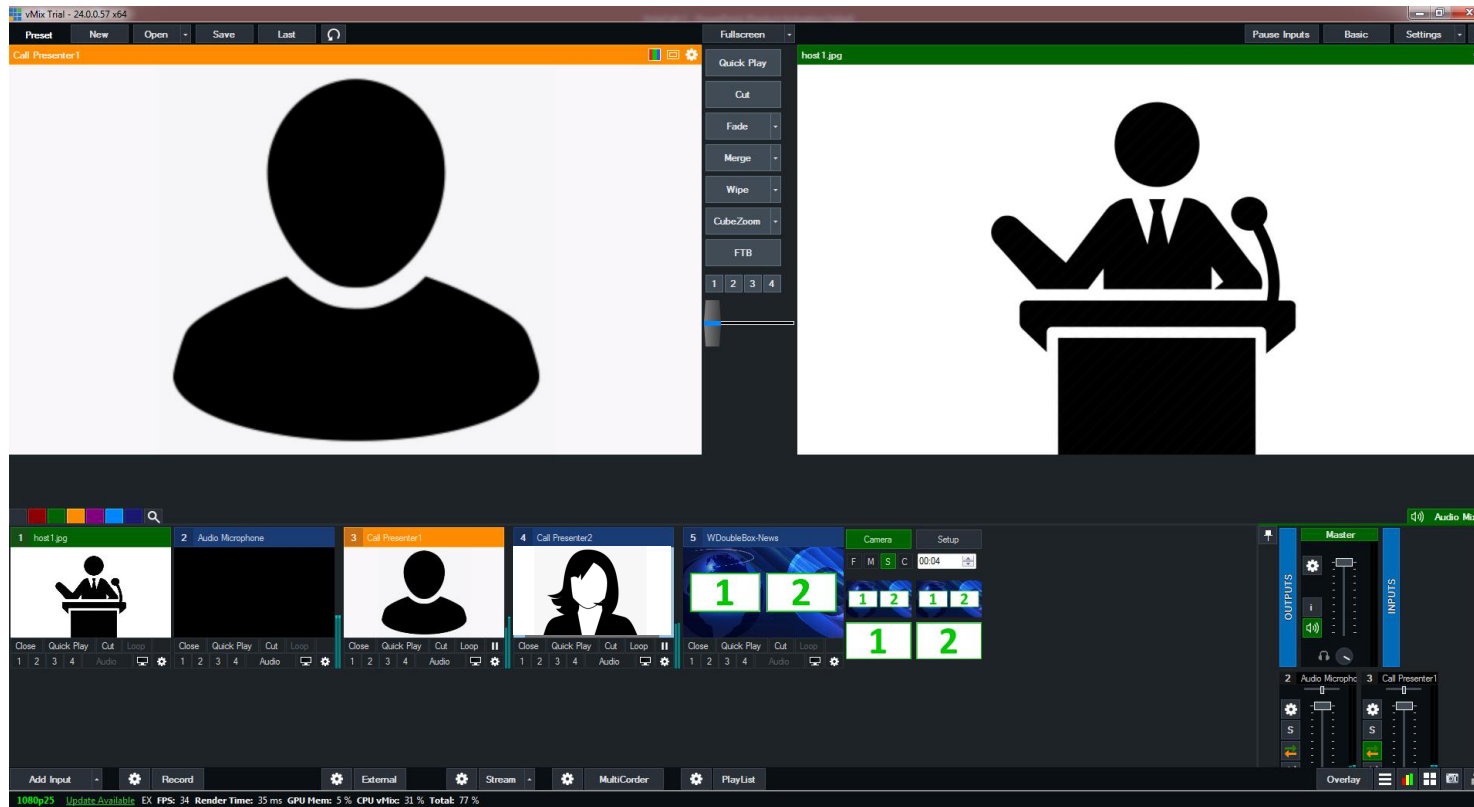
vMix Trial - 24.0.0.57 x64

Preset New Open Save Last Fullscreen Pause Inputs Basic Settings

Call Presenter1

Quick Play
Cut
Fade
Merge
Wipe
CubeZoom
FTB
1 2 3 4

host1.jpg

Audio Mix

1 host1.jpg
Close Quick Play Cut Loop
1 2 3 4 Audio

2 Audio Microphone
Close Quick Play Cut
1 2 3 4 Audio

3 Call Presenter1
Close Quick Play Cut Loop
1 2 3 4 Audio

4 Call Presenter2
Close Quick Play Cut Loop
1 2 3 4 Audio

5 WDoubleBox-News
1 2
Close Quick Play Cut Loop
1 2 3 4 Audio

Camera Setup
F M S C 00:04
1 2 1 2
1 2

OUTPUTS Master INPUTS
i

2 Audio Micropho 3 Call Presenter1
S S

Add Input Record External Stream MultiCorder PlayList Overlay

1080p25 Update Available EX FPS: 34 Render Time: 35 ms GPU Mem: 5 % CPU vMix: 31 % Total: 77 %